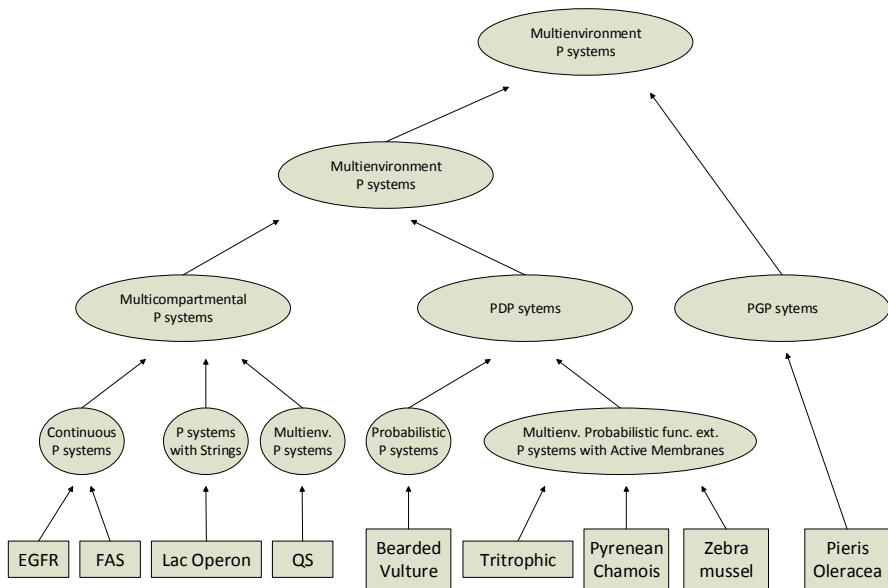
Multienvironment
P systems

Multienvironment
P systems

Multicompartmental
P systems

PDP sytems

PGP sytems

Continuous
P systems

P systems
with Strings

Multienv.
P systems

Probabilistic
P systems

Multienv. Probabilistic func. ext.
P systems with Active Membranes

EGFR

FAS

Lac Operon

QS

Bearded
Vulture

Tritrophic

Pyrenean
Chamois

Zebra
mussel

Pieris
Oleracea